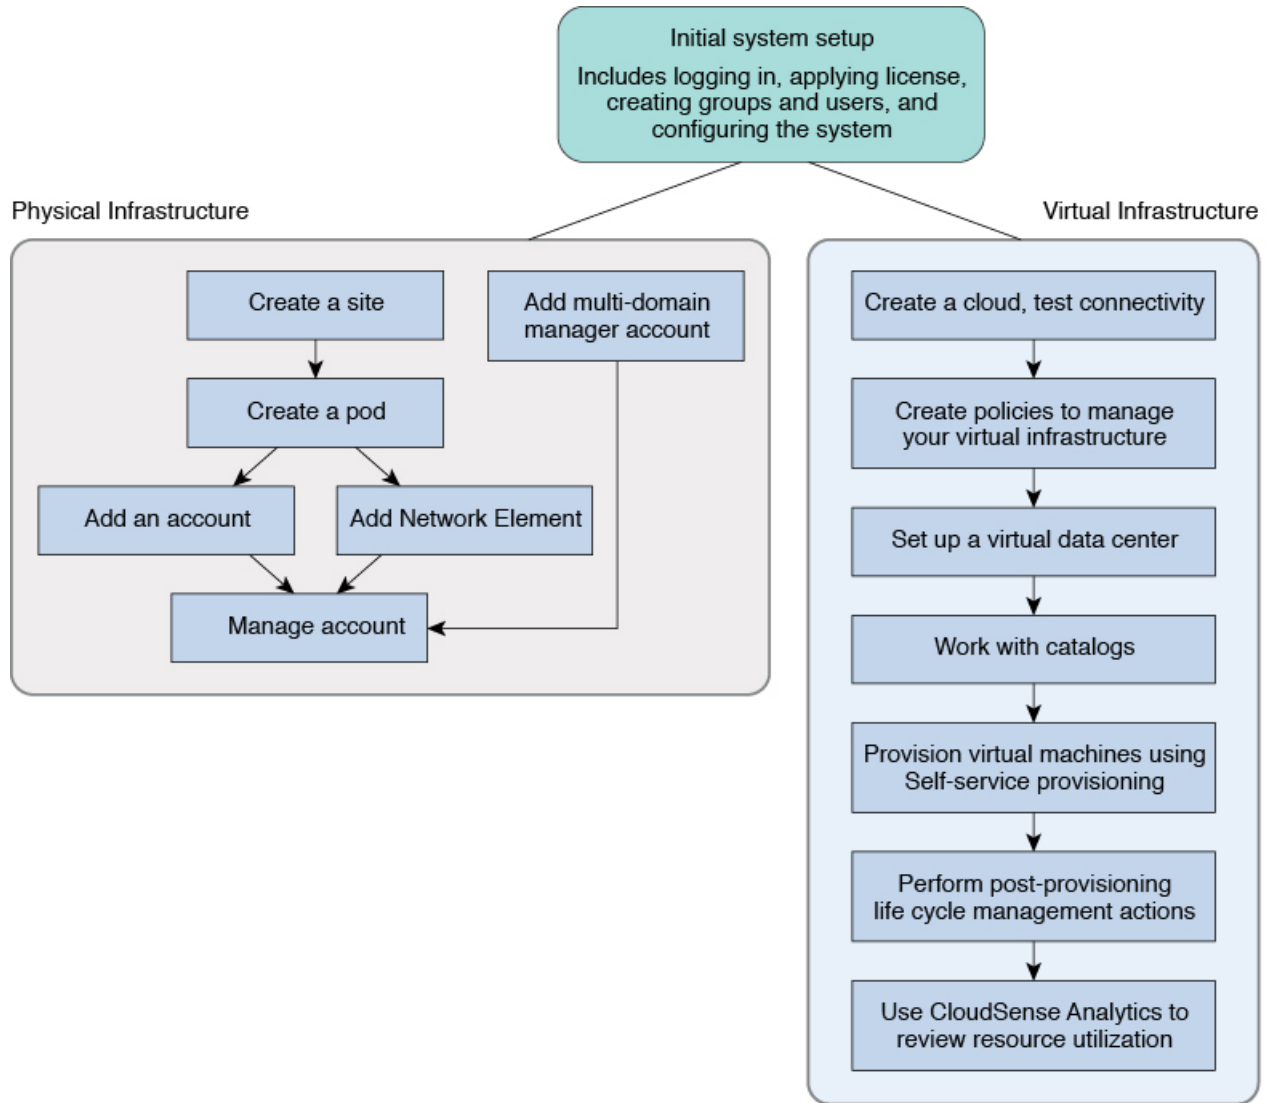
Initial system setup

Includes logging in, applying license, creating groups and users, and configuring the system

Physical Infrastructure

Create a site

Add multi-domain manager account

Create a pod

Add an account

Add Network Element

Manage account

Virtual Infrastructure

Create a cloud, test connectivity

Create policies to manage your virtual infrastructure

Set up a virtual data center

Work with catalogs

Provision virtual machines using Self-service provisioning

Perform post-provisioning life cycle management actions

Use CloudSense Analytics to review resource utilization